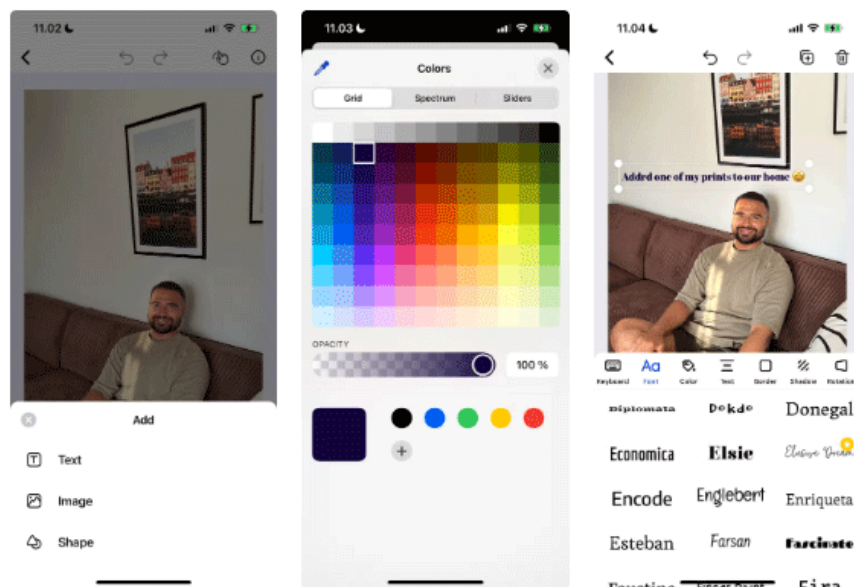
11.02

Add

Text

Image

Shape

11.03

Colors

Grid

Spectrum

Sliders

OPACITY

100 %

11.04

Added one of my prints to our home 😊

Keyboard

Font

Color

Text

Border

Shadow

Rotation

Diplomata

Dokdo

Donegal

Economica

Elsie

Elsie Swash Caps

Encode

Englebert

Enriqueta

Esteban

Farsan

Fascinate

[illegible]

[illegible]

Fira